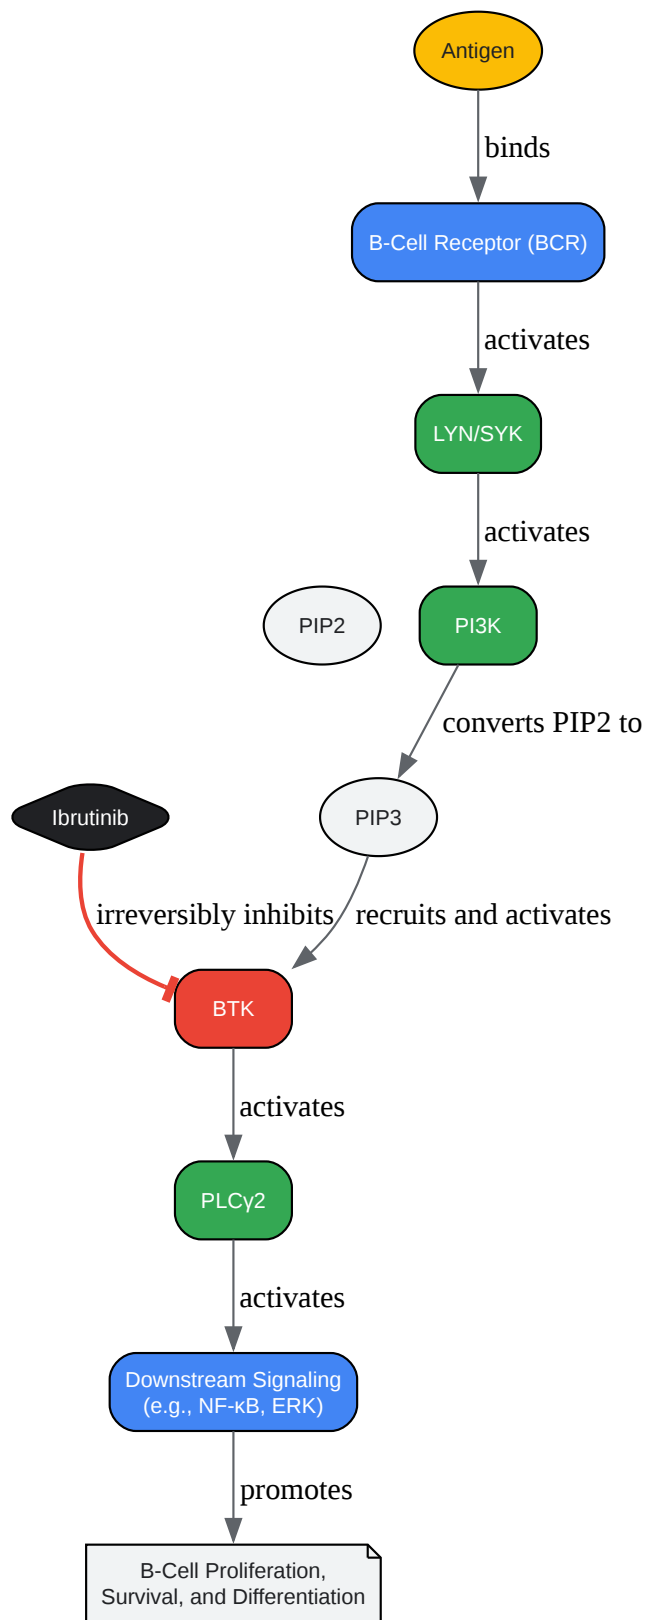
Antigen

binds

B-Cell Receptor (BCR)

activates

LYN/SYK

activates

PIP2

PI3K

converts PIP2 to

Ibrutinib

PIP3

irreversibly inhibits

recruits and activates

BTK

activates

PLCγ2

activates

Downstream Signaling (e.g., NF-κB, ERK)

promotes

B-Cell Proliferation, Survival, and Differentiation